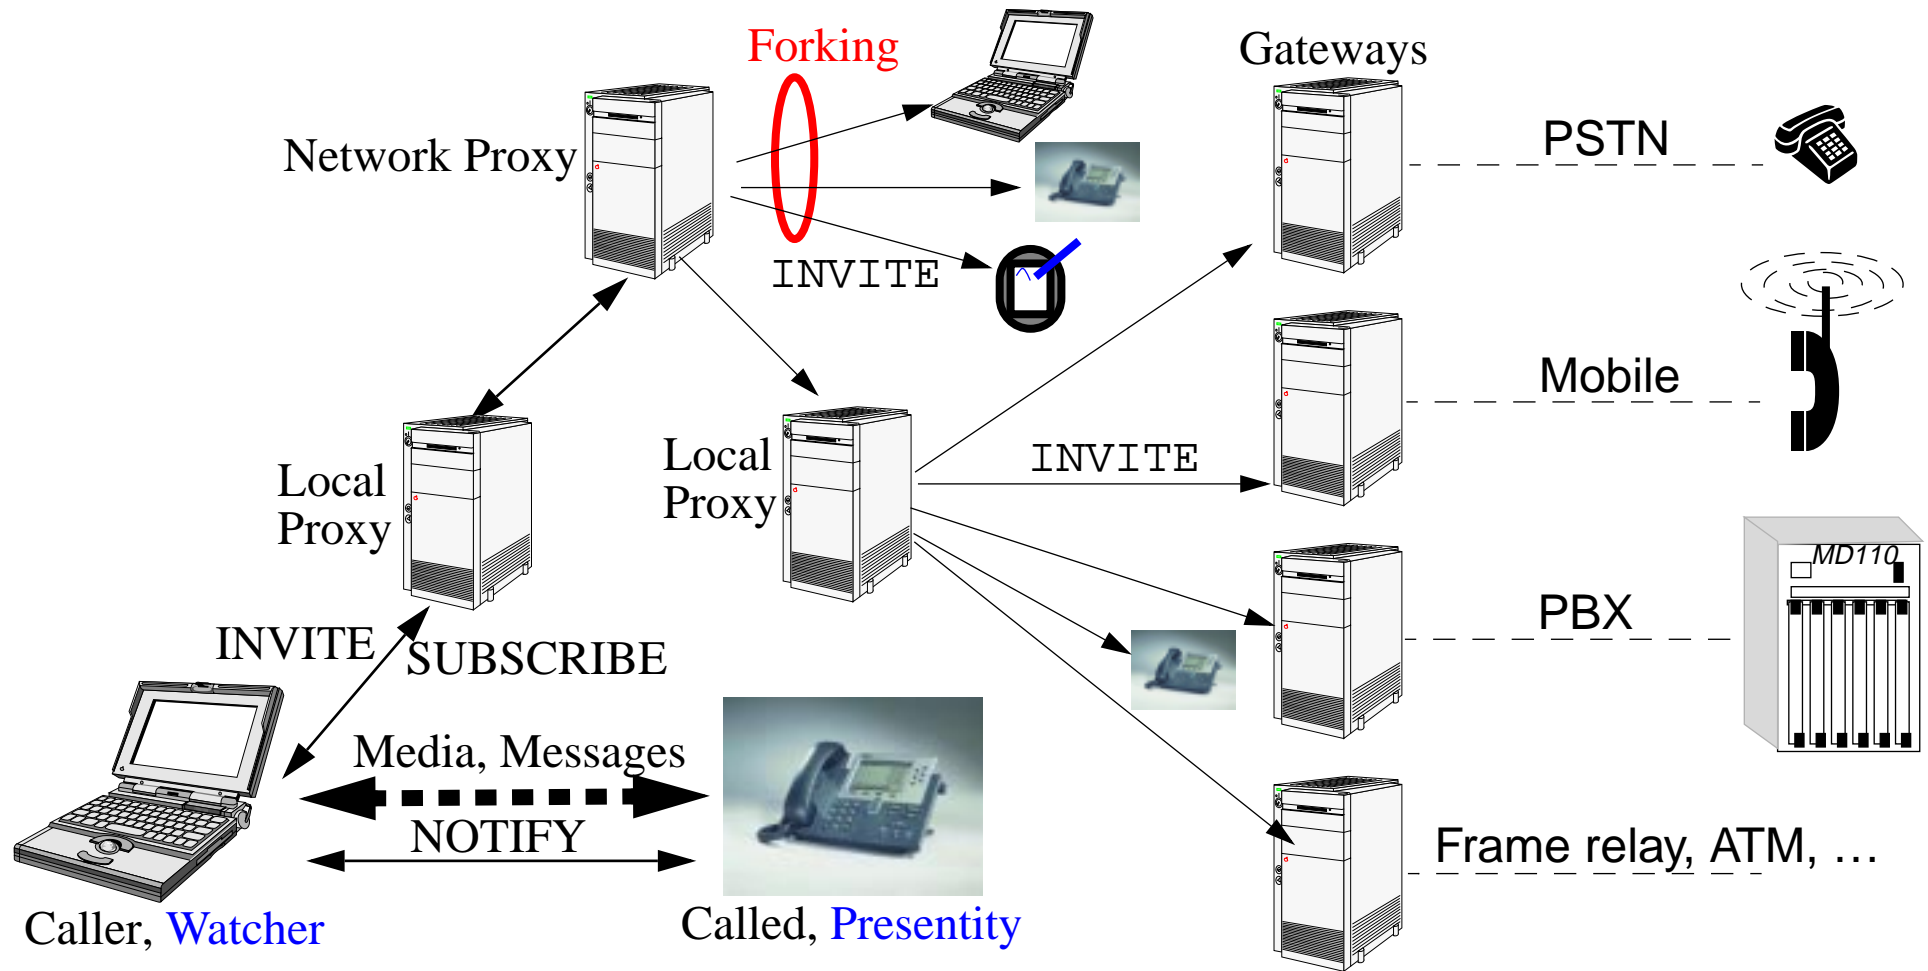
Forking

Network Proxy

INVITE

Gateways

PSTN

Mobile

INVITE

PBX

MD110

Frame relay, ATM, ...

Local Proxy

Local Proxy

INVITE

SUBSCRIBE

Media, Messages

NOTIFY

Caller, Watcher

Called, Presentity